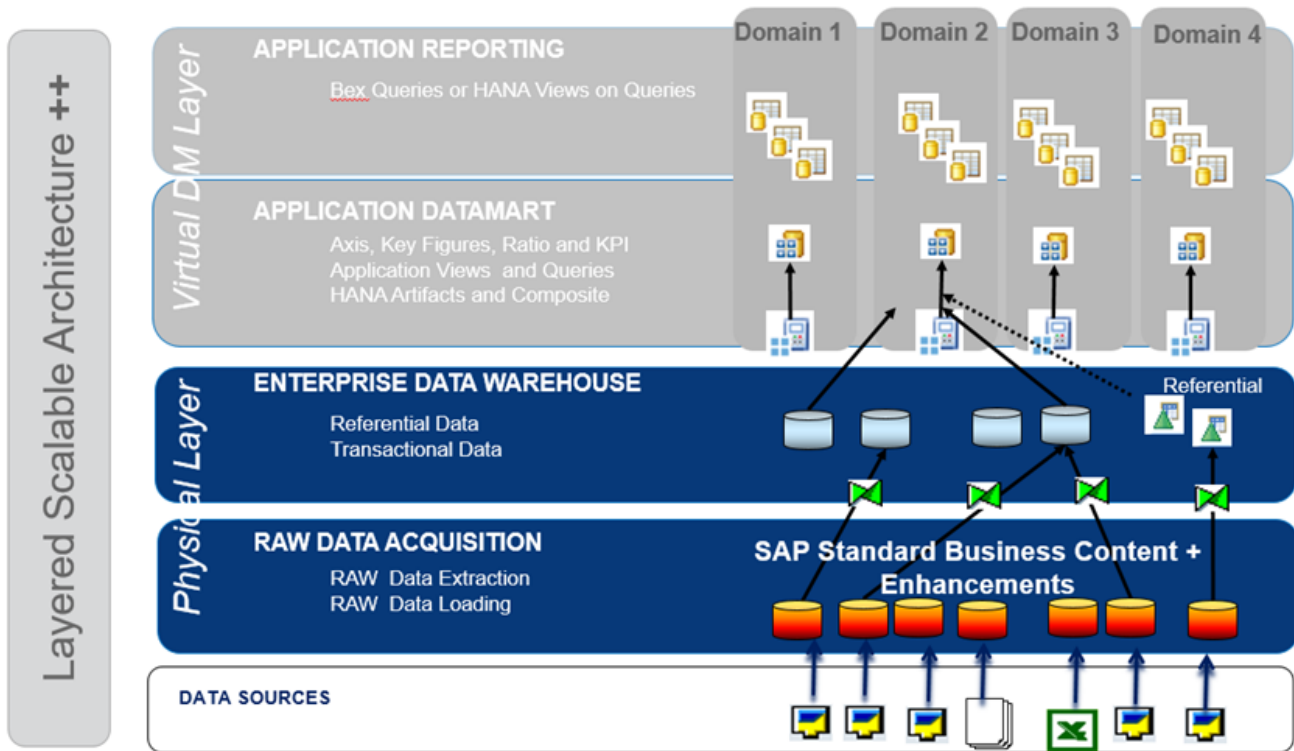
Layered Scalable Architecture ++

Virtual DM Layer

APPLICATION REPORTING

Bex Queries or HANA Views on Queries

Domain 1 Domain 2 Domain 3 Domain 4

APPLICATION DATAMART

Axis, Key Figures, Ratio and KPI
Application Views and Queries
HANA Artifacts and Composite

Physical Layer

ENTERPRISE DATA WAREHOUSE

Referential Data
Transactional Data

Referential

RAW DATA ACQUISITION

RAW Data Extraction
RAW Data Loading

SAP Standard Business Content + Enhancements

DATA SOURCES